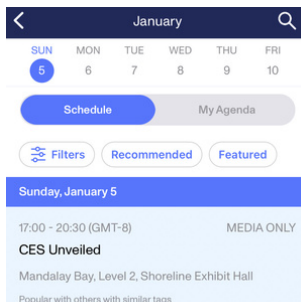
January

SUN 5
MON 6
TUE 7
WED 8
THU 9
FRI 10

Schedule
My Agenda

Filters
Recommended
Featured

Sunday, January 5

17:00 - 20:30 (GMT-8)
MEDIA ONLY
CES Unveiled
Mandalay Bay, Level 2, Shoreline Exhibit Hall
Popular with others with similar tags